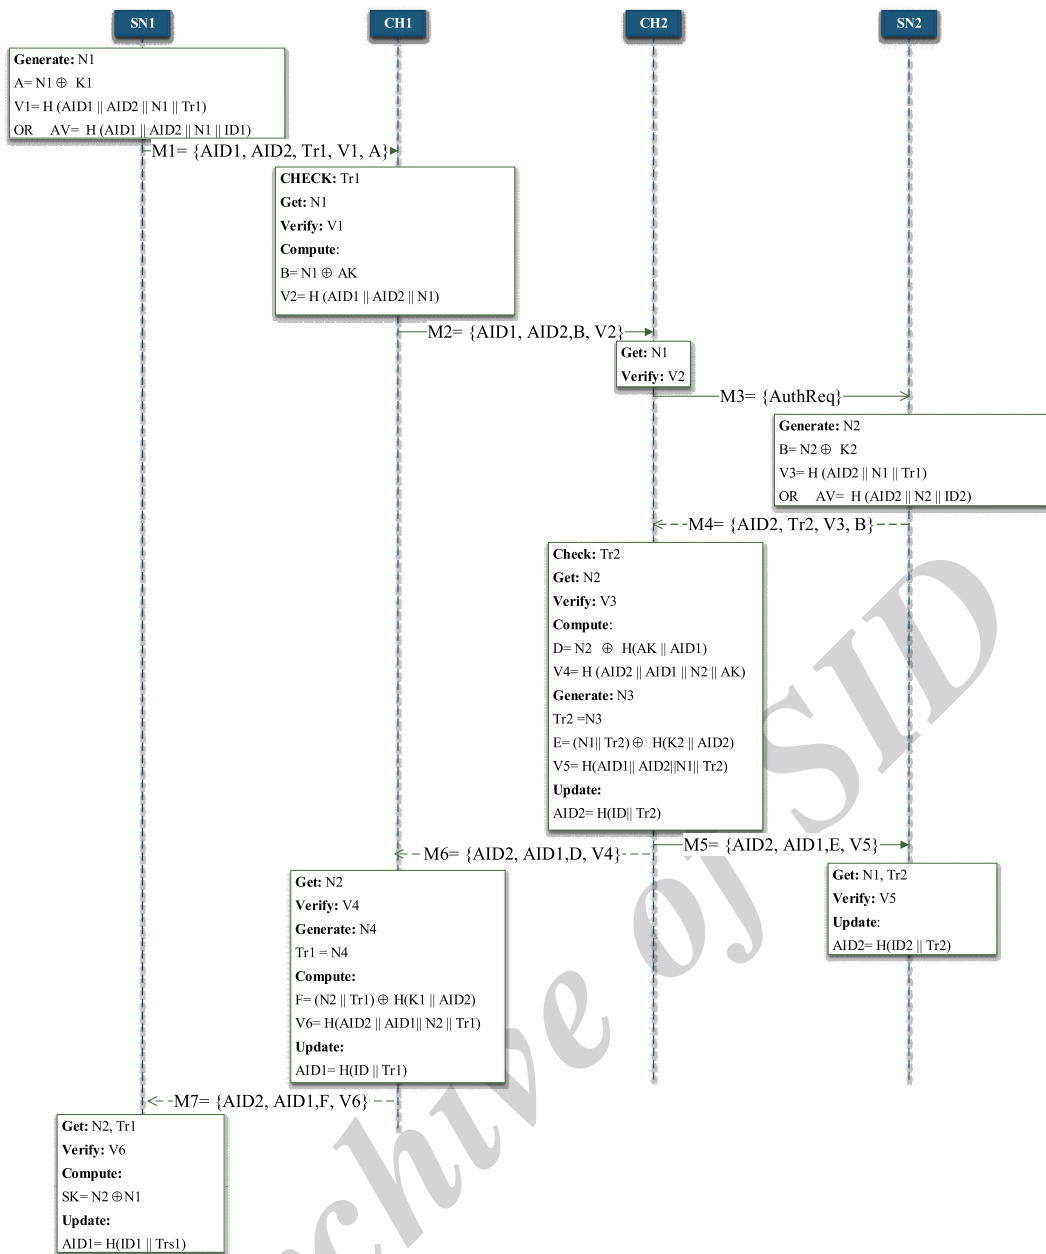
SN1

CH1

CH2

SN2

**Generate:** N1
A= N1 $\oplus$ K1
V1= H (AID1 || AID2 || N1 || Tr1)
OR AV= H (AID1 || AID2 || N1 || ID1)

M1= {AID1, AID2, Tr1, V1, A}

**CHECK:** Tr1
**Get:** N1
**Verify:** V1
**Compute**:
B= N1 $\oplus$ AK
V2= H (AID1 || AID2 || N1)

M2= {AID1, AID2,B, V2}

**Get:** N1
**Verify:** V2

M3= {AuthReq}

**Generate:** N2
B= N2 $\oplus$ K2
V3= H (AID2 || N1 || Tr1)
OR AV= H (AID2 || N2 || ID2)

M4= {AID2, Tr2, V3, B}

**Check:** Tr2
**Get:** N2
**Verify:** V3
**Compute**:
D= N2 $\oplus$ H(AK || AID1)
V4= H (AID2 || AID1 || N2 || AK)
**Generate:** N3
Tr2 =N3
E= (N1|| Tr2) $\oplus$ H(K2 || AID2)
V5= H(AID1|| AID2||N1|| Tr2)
**Update:**
AID2= H(ID|| Tr2)

M6= {AID2, AID1,D, V4}

M5= {AID2, AID1,E, V5}

**Get:** N2
**Verify:** V4
**Generate:** N4
Tr1 = N4
**Compute:**
F= (N2 || Tr1) $\oplus$ H(K1 || AID2)
V6= H(AID2 || AID1|| N2 || Tr1)
**Update:**
AID1= H(ID || Tr1)

**Get:** N1, Tr2
**Verify:** V5
**Update**:
AID2= H(ID2 || Tr2)

M7= {AID2, AID1,F, V6}

**Get:** N2, Tr1
**Verify:** V6
**Compute:**
SK= N2 $\oplus$N1
**Update:**
AID1= H(ID1 || Trs1)

Archive of SID